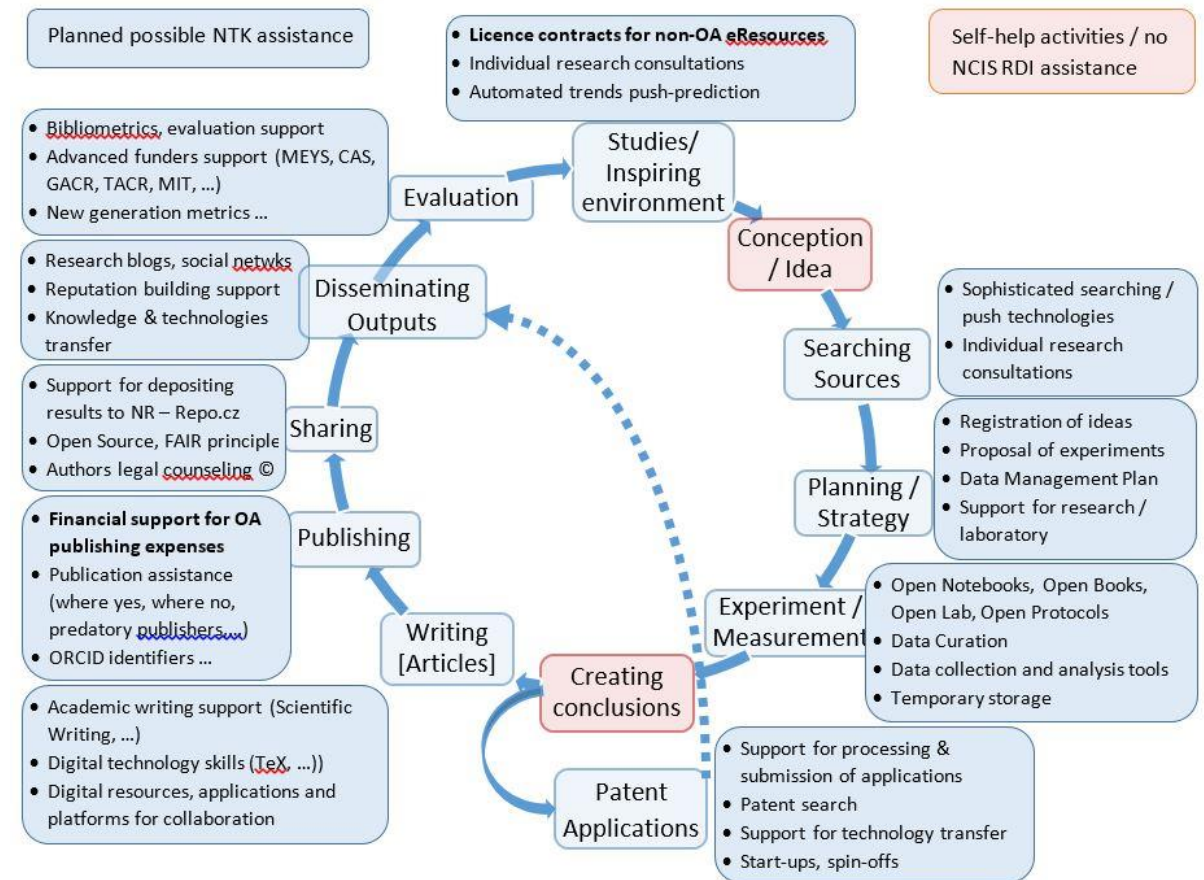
Planned possible NTK assistance

- Licence contracts for non-OA eResources
- Individual research consultations
- Automated trends push-prediction

Self-help activities / no NCIS RDI assistance

- Bibliometrics, evaluation support
- Advanced funders support (MEYS, CAS, GACR, TACR, MIT, ...)
- New generation metrics ...

Evaluation

Studies/ Inspiring environment

Conception / Idea

- Research blogs, social netwks
- Reputation building support
- Knowledge & technologies transfer

Disseminating Outputs

- Sophisticated searching / push technologies
- Individual research consultations

Searching Sources

- Support for depositing results to NR – Repo.cz
- Open Source, FAIR principle
- Authors legal counseling ©

Sharing

- Registration of ideas
- Proposal of experiments
- Data Management Plan
- Support for research / laboratory

Planning / Strategy

- Financial support for OA publishing expenses
- Publication assistance (where yes, where no, predatory publishers...)
- ORCID identifiers ...

Publishing

Experiment / Measurement

- Open Notebooks, Open Books, Open Lab, Open Protocols
- Data Curation
- Data collection and analysis tools
- Temporary storage

Writing [Articles]

Creating conclusions

- Academic writing support (Scientific Writing, ...)
- Digital technology skills (TeX, ...))
- Digital resources, applications and platforms for collaboration

Patent Applications

- Support for processing & submission of applications
- Patent search
- Support for technology transfer
- Start-ups, spin-offs